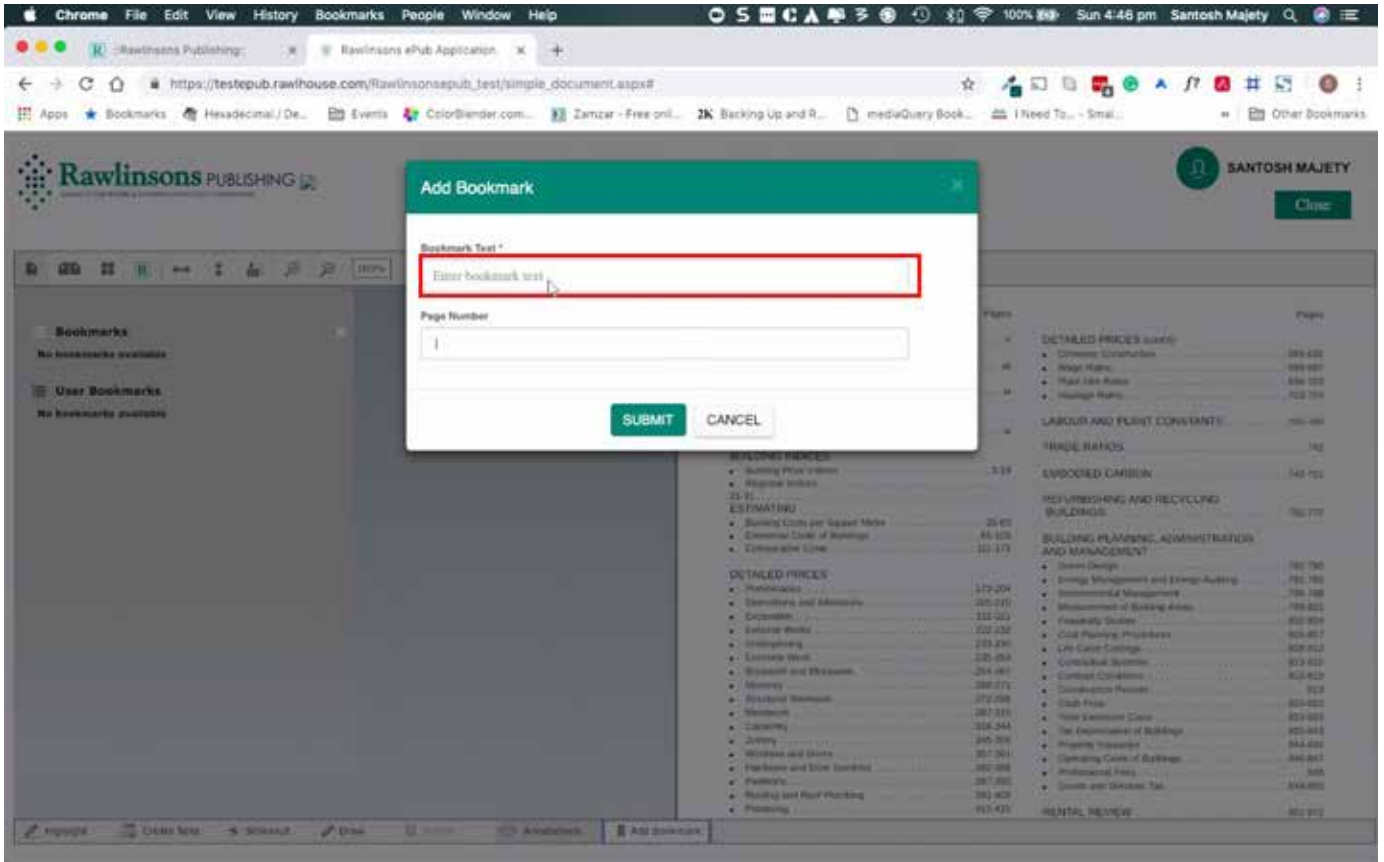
Chrome File Edit View History Bookmarks People Window Help

100% Sun 4:46 pm Santosh Majety

Rawlinsons Publishing ×

Rawlinsons ePub Application ×

https://testepub.rawlhouse.com/Rawlinsonsepub_test/simple_document.aspx#

Apps Bookmarks Hexadecimal / De... Events ColorBlender.com... Zamzar - Free onl... Backing Up and R... mediaQuery Book... I Need To... - Smal... Other Bookmarks

Rawlinsons PUBLISHING

SANTOSH MAJETY

Close

100%

Bookmarks

No bookmarks available

User Bookmarks

No bookmarks available

Add Bookmark

Bookmark Text *

Enter bookmark text

Page Number

1

SUBMIT CANCEL

Pages

Pages

DETAILED PRICES (cont)

LABOUR AND PLANT CONSTANTS

TRADE RATIOS

BUILDING PRICES

EMBODIED CARBON

REFURBISHING AND RECYCLING BUILDINGS

ESTIMATING

BUILDING PLANNING, ADMINISTRATION AND MANAGEMENT

DETAILED PRICES

RENTAL REVIEW

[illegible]

Highlight Create Note Strikeout Draw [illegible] Annotations Add Bookmark